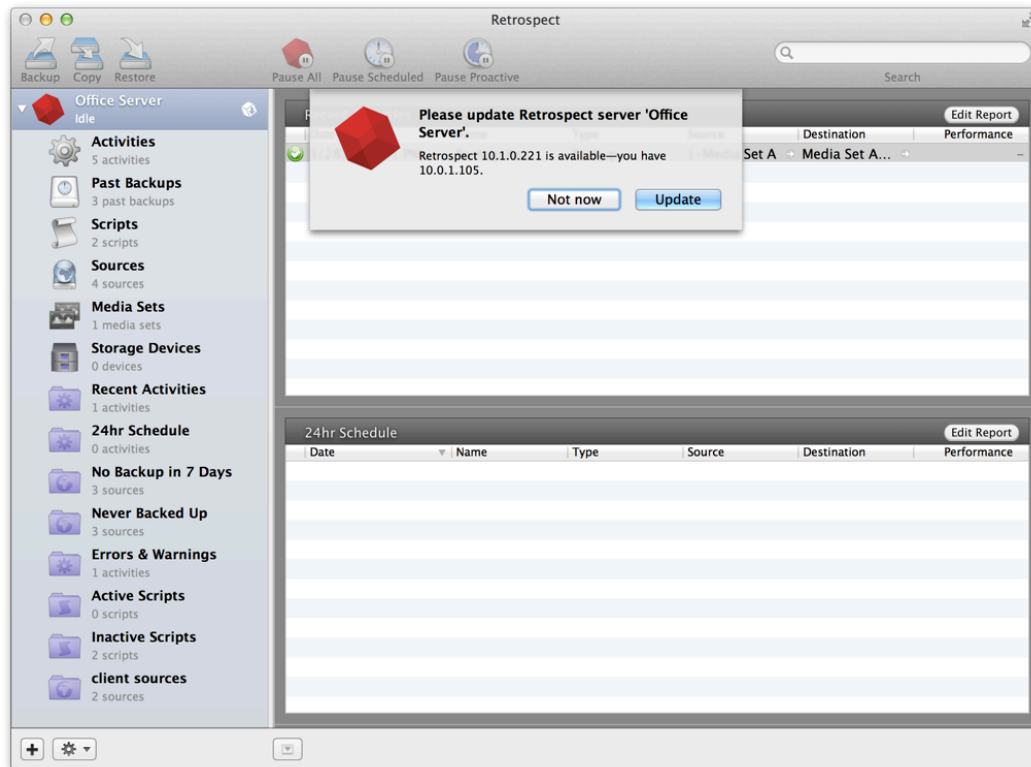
Retrospect

Backup Copy Restore

Pause All Pause Scheduled Pause Proactive

Search

Office Server
Idle

Activities
5 activities

Past Backups
3 past backups

Scripts
2 scripts

Sources
4 sources

Media Sets
1 media sets

Storage Devices
0 devices

Recent Activities
1 activities

24hr Schedule
0 activities

No Backup in 7 Days
3 sources

Never Backed Up
3 sources

Errors & Warnings
1 activities

Active Scripts
0 scripts

Inactive Scripts
2 scripts

client sources
2 sources

Please update Retrospect server 'Office Server'.

Retrospect 10.1.0.221 is available—you have 10.0.1.105.

Not now Update

Edit Report

| Destination | Performance |
|---|---|
| Media Set A... | – |

Set A

24hr Schedule

Edit Report

| Date | Name | Type | Source | Destination | Performance |
|---|---|---|---|---|---|